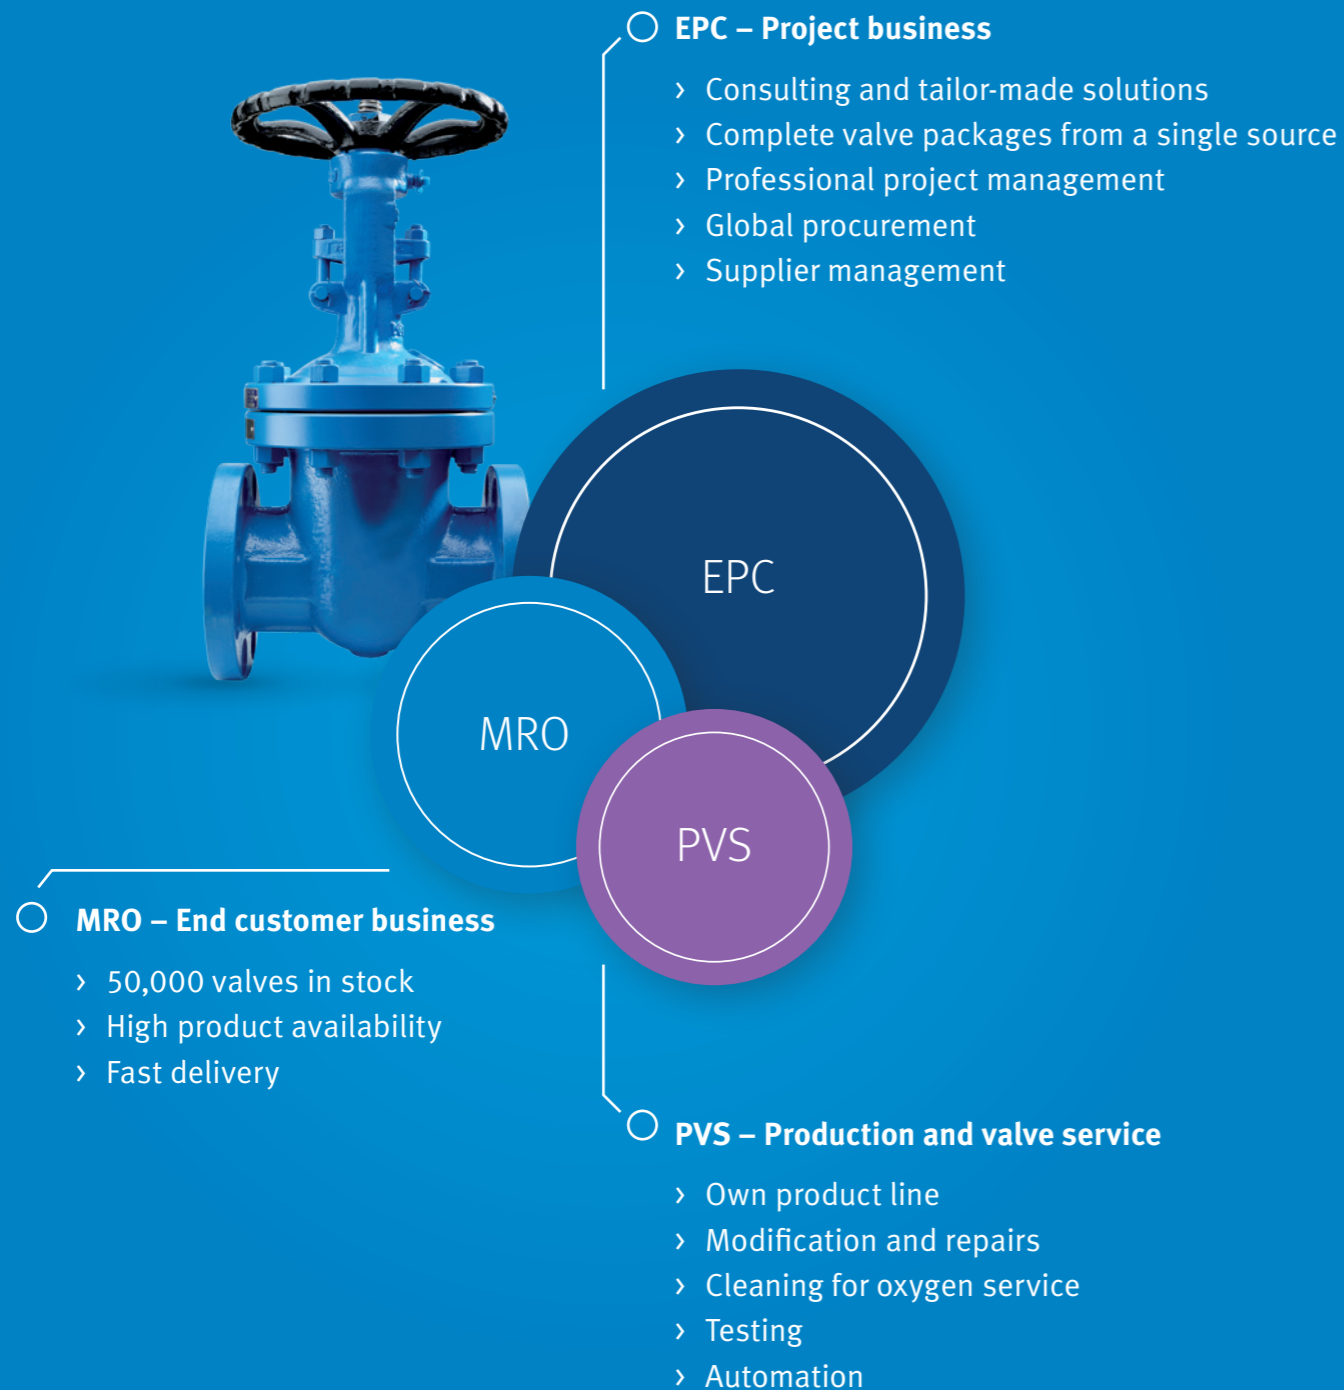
EPC – Project business

› Consulting and tailor-made solutions
› Complete valve packages from a single source
› Professional project management
› Global procurement
› Supplier management

EPC

MRO

PVS

MRO – End customer business

› 50,000 valves in stock
› High product availability
› Fast delivery

PVS – Production and valve service

› Own product line
› Modification and repairs
› Cleaning for oxygen service
› Testing
› Automation